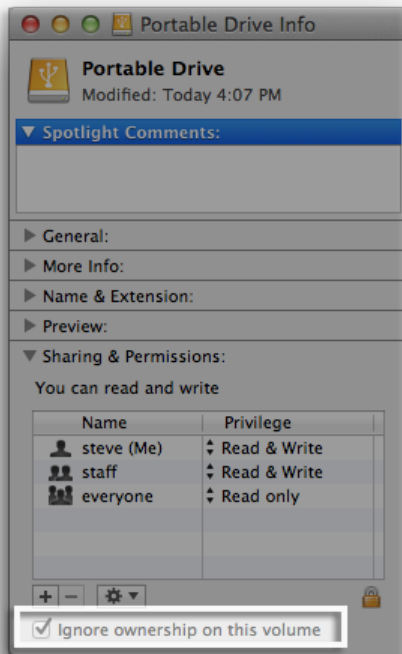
Portable Drive Info

Portable Drive
Modified: Today 4:07 PM

Spotlight Comments:

General:

More Info:

Name & Extension:

Preview:

Sharing & Permissions:

You can read and write

| Name | Privilege |
|---|---|
| steve (Me) | Read & Write |
| staff | Read & Write |
| everyone | Read only |

+ −

Ignore ownership on this volume